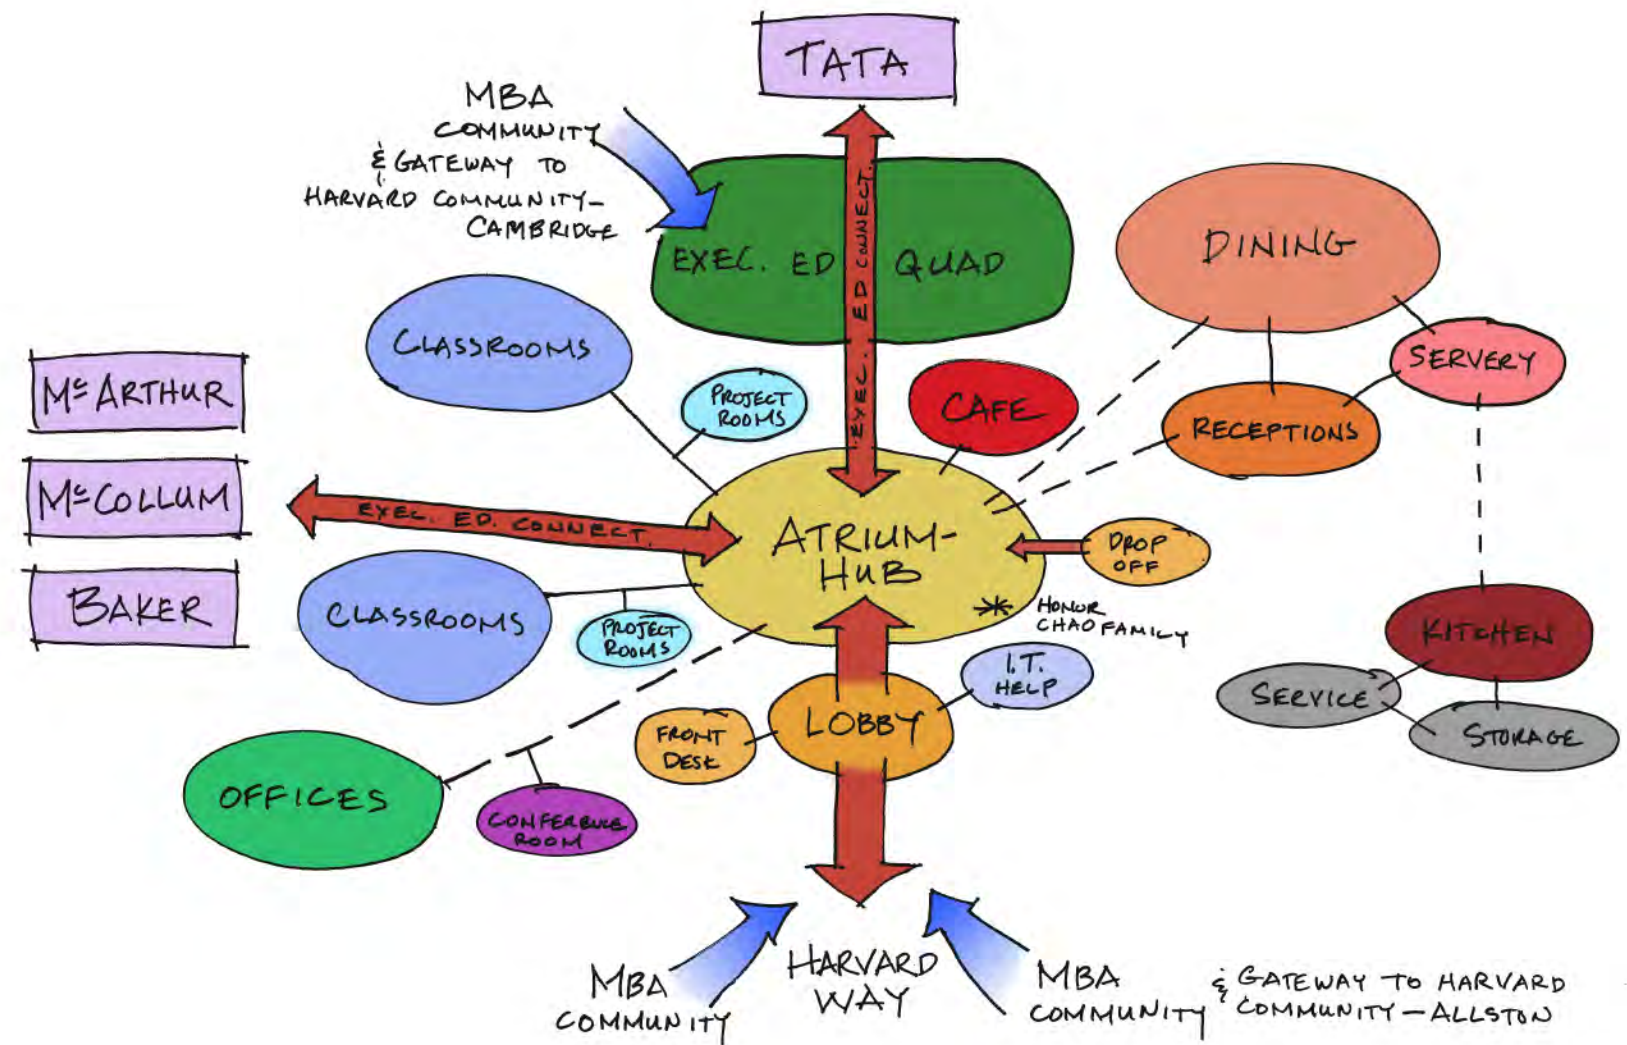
TATA

MBA COMMUNITY & GATEWAY TO HARVARD COMMUNITY - CAMBRIDGE

EXEC. ED QUAD

EXEC. ED CONNECT

DINING

CLASSROOMS

PROJECT ROOMS

CAFE

SERVERY

RECEPTIONS

MCARTHUR

MCCOLLUM

BAKER

EXEC. ED. CONNECT

ATRIUM-HUB

DROP OFF

HONOR CHAO FAMILY

CLASSROOMS

PROJECT ROOMS

KITCHEN

SERVICE

STORAGE

I.T. HELP

LOBBY

FRONT DESK

OFFICES

CONFERENCE ROOM

MBA COMMUNITY

HARVARD WAY

MBA COMMUNITY & GATEWAY TO HARVARD COMMUNITY - ALLSTON